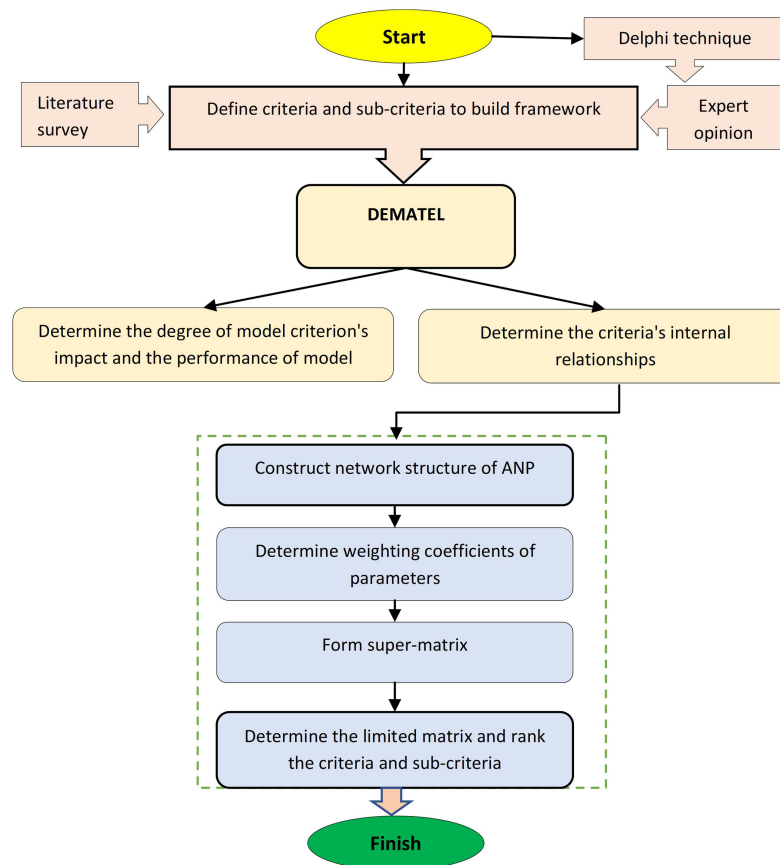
Start

Delphi technique

Literature survey

Define criteria and sub-criteria to build framework

Expert opinion

DEMATEL

Determine the degree of model criterion's impact and the performance of model

Determine the criteria's internal relationships

Construct network structure of ANP

Determine weighting coefficients of parameters

Form super-matrix

Determine the limited matrix and rank the criteria and sub-criteria

Finish